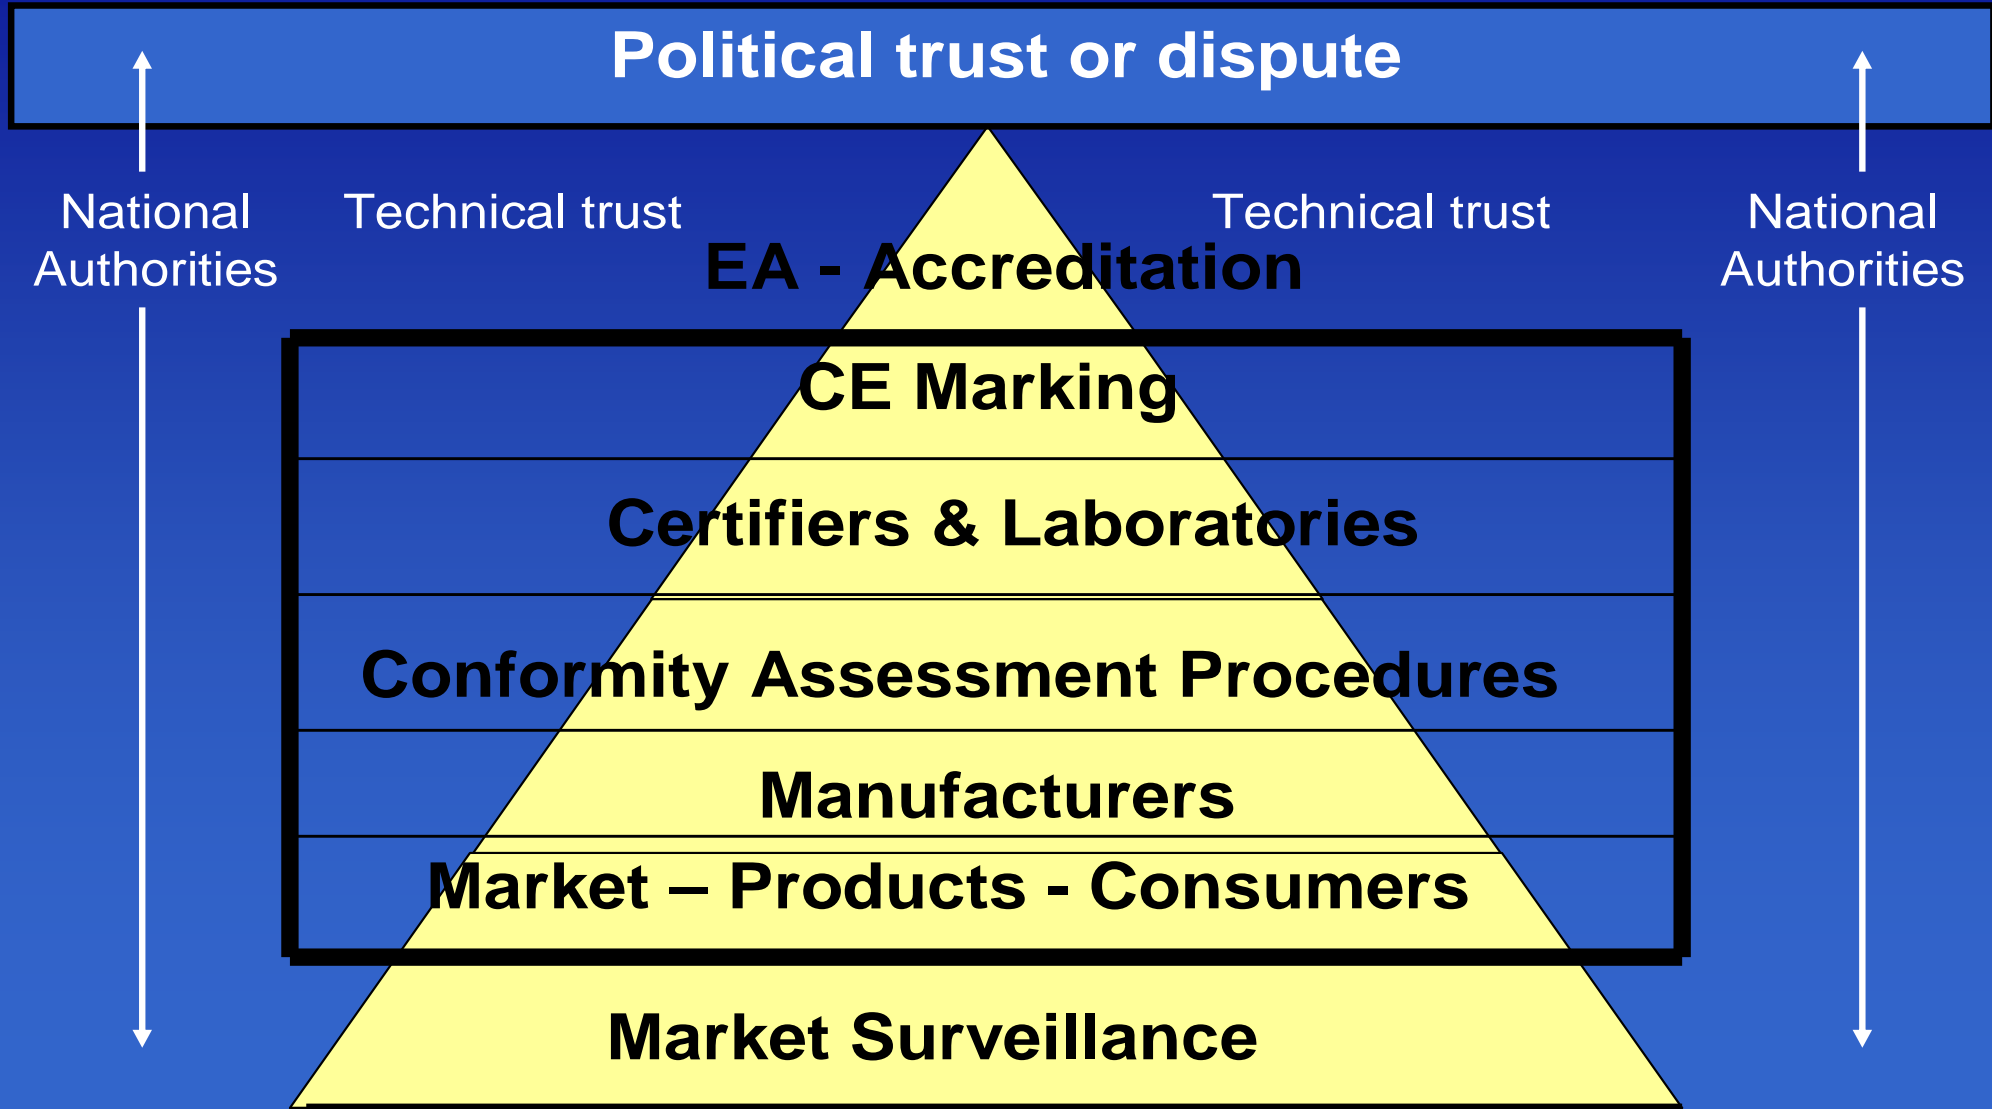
Political trust or dispute

National Authorities

Technical trust

Technical trust

National Authorities

EA - Accreditation

CE Marking

Certifiers & Laboratories

Conformity Assessment Procedures

Manufacturers

Market – Products - Consumers

Market Surveillance